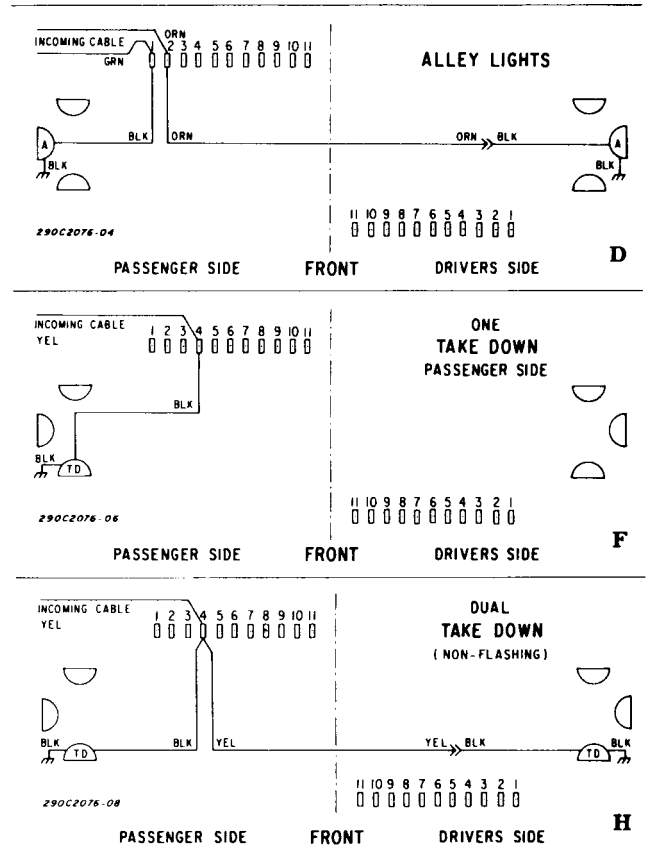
INCOMING CABLE
GRN
ORN
1 2 3 4 5 6 7 8 9 10 11

ALLEY LIGHTS

A
BLK
BLK
ORN
ORN
BLK
A
BLK

290C2076-04

11 10 9 8 7 6 5 4 3 2 1

PASSENGER SIDE FRONT DRIVERS SIDE

D

INCOMING CABLE
YEL
1 2 3 4 5 6 7 8 9 10 11

ONE
TAKE DOWN
PASSENGER SIDE

BLK
BLK
TD

290C2076-06

11 10 9 8 7 6 5 4 3 2 1

PASSENGER SIDE FRONT DRIVERS SIDE

F

INCOMING CABLE
YEL
1 2 3 4 5 6 7 8 9 10 11

DUAL
TAKE DOWN
( NON-FLASHING)

BLK
TD
BLK
YEL
YEL
BLK
TD
BLK

290C2076-08

11 10 9 8 7 6 5 4 3 2 1

PASSENGER SIDE FRONT DRIVERS SIDE

H